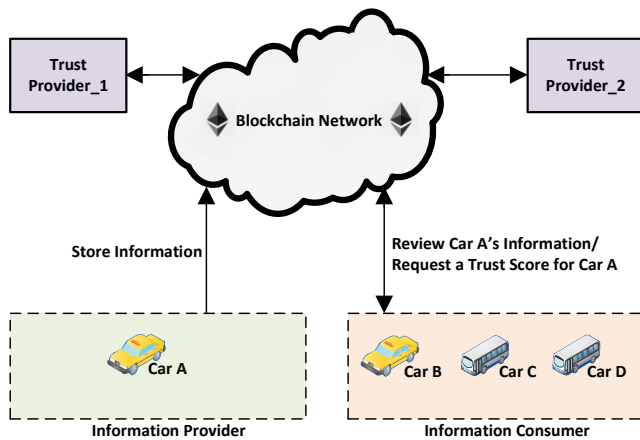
Trust Provider_1

Trust Provider_2

Blockchain Network

Store Information

Review Car A's Information/ Request a Trust Score for Car A

Car A

Information Provider

Car B

Car C

Car D

Information Consumer